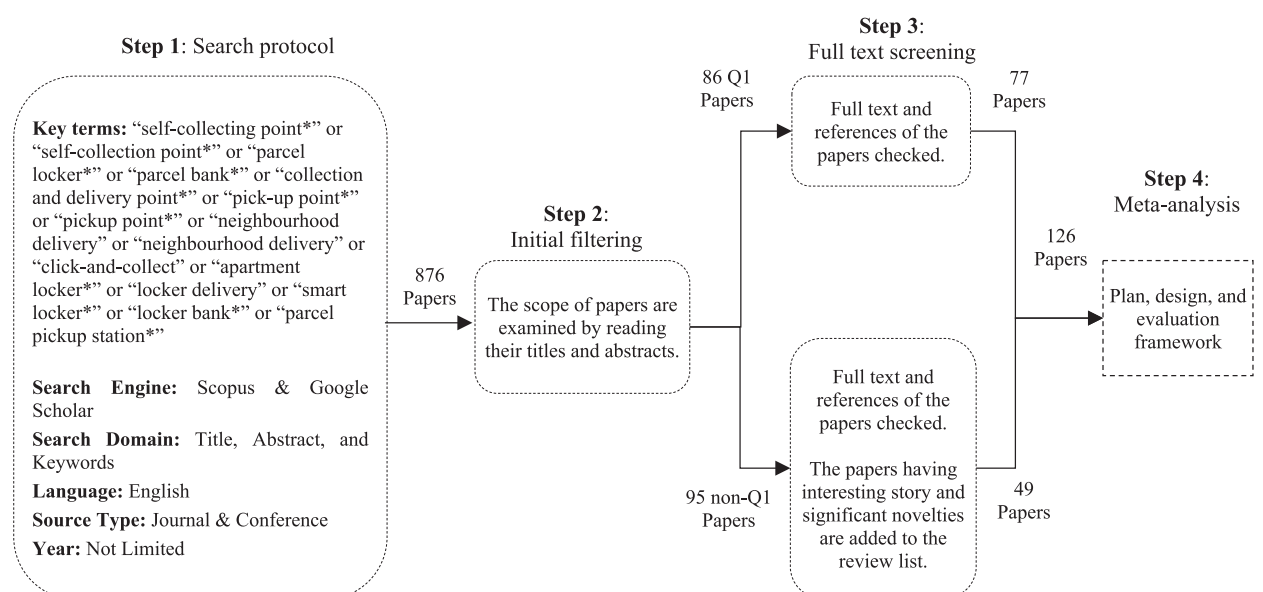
**Step 1**: Search protocol

**Key terms:** “self-collecting point*” or “self-collection point*” or “parcel locker*” or “parcel bank*” or “collection and delivery point*” or “pick-up point*” or “pickup point*” or “neighbourhood delivery” or “neighbourhood delivery” or “click-and-collect” or “apartment locker*” or “locker delivery” or “smart locker*” or “locker bank*” or “parcel pickup station*”

**Search Engine:** Scopus & Google Scholar

**Search Domain:** Title, Abstract, and Keywords

**Language:** English

**Source Type:** Journal & Conference

**Year:** Not Limited

876 Papers

**Step 2**: Initial filtering

The scope of papers are examined by reading their titles and abstracts.

86 Q1 Papers

95 non-Q1 Papers

**Step 3**: Full text screening

Full text and references of the papers checked.

Full text and references of the papers checked.

The papers having interesting story and significant novelties are added to the review list.

77 Papers

49 Papers

126 Papers

**Step 4**: Meta-analysis

Plan, design, and evaluation framework